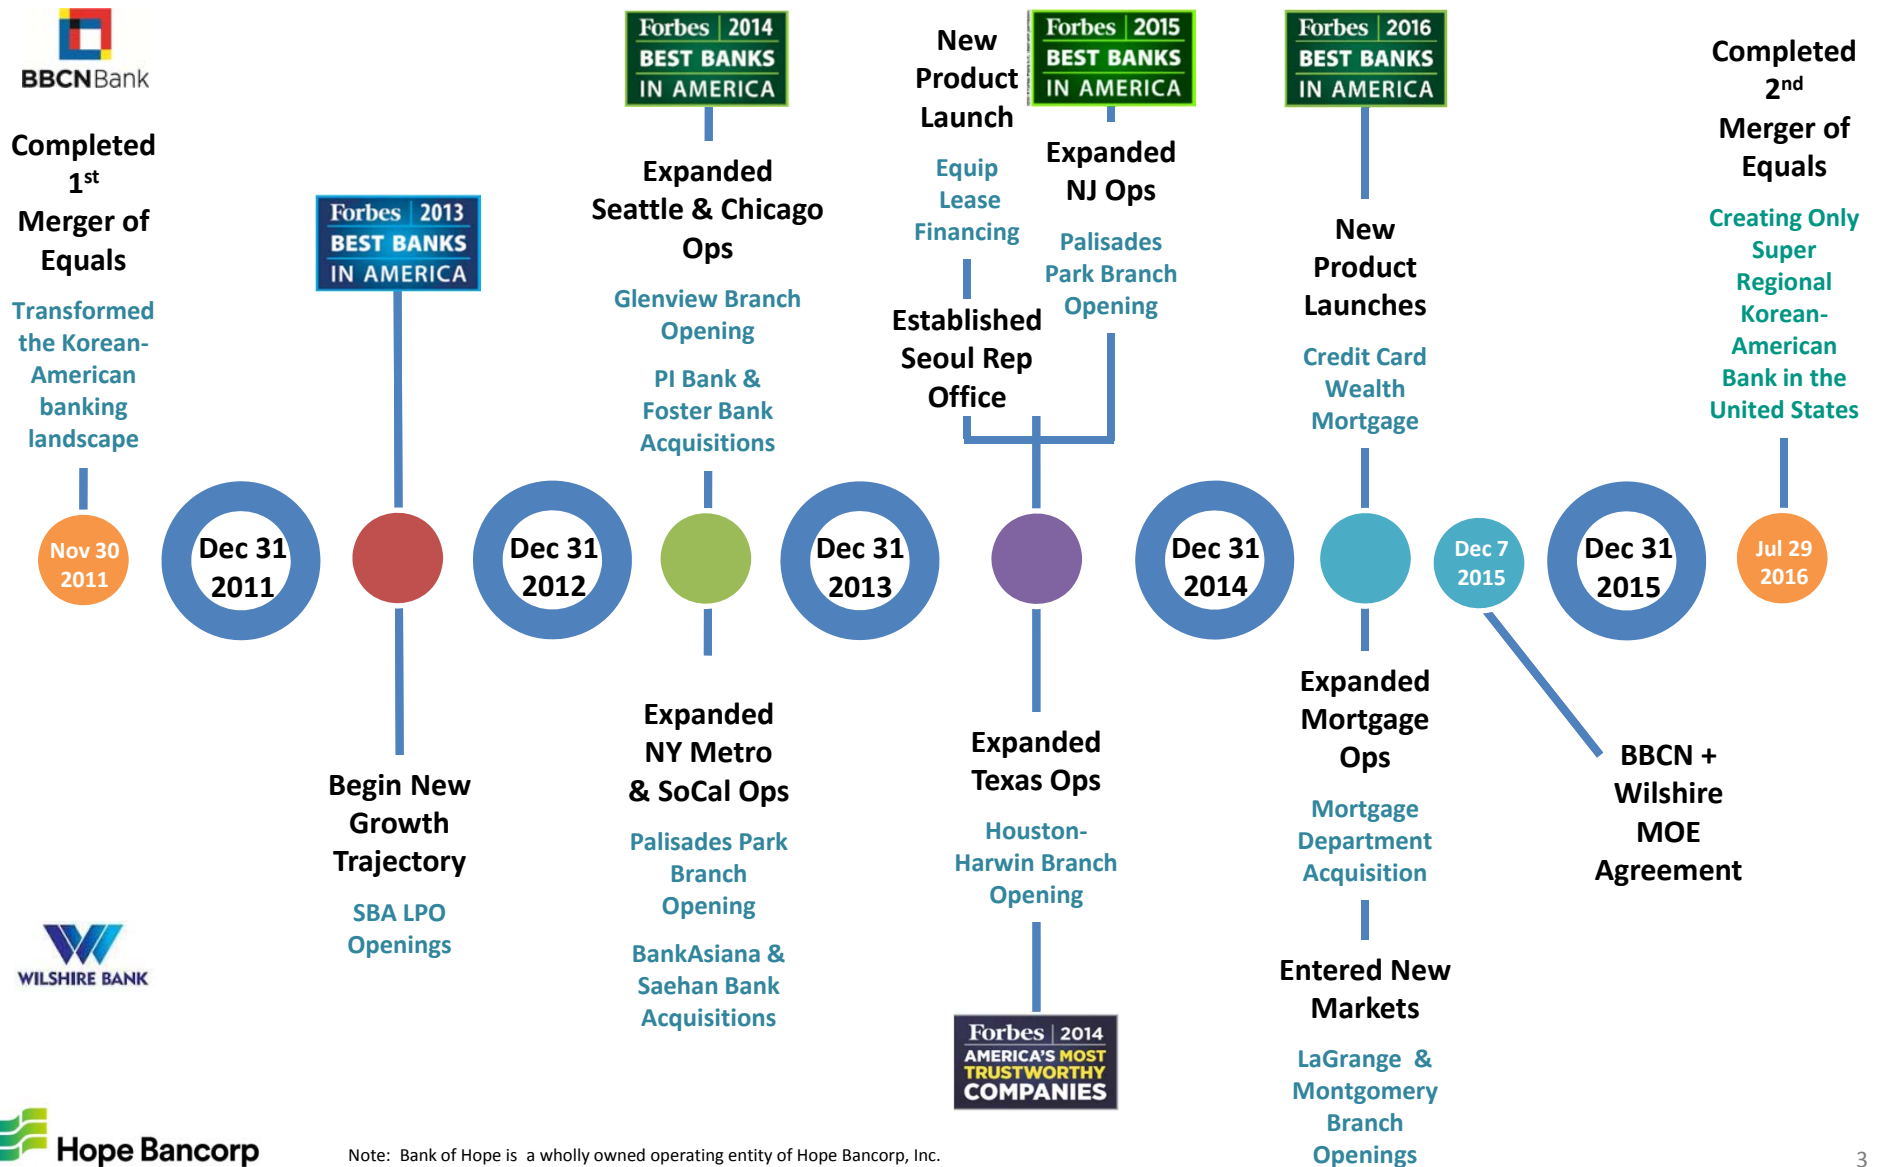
BBCNBank

Completed 1$^{st}$ Merger of Equals

Transformed the Korean-American banking landscape

Nov 30 2011

Dec 31 2011

Forbes | 2013 BEST BANKS IN AMERICA

Begin New Growth Trajectory

SBA LPO Openings

Dec 31 2012

Forbes | 2014 BEST BANKS IN AMERICA

Expanded Seattle & Chicago Ops

Glenview Branch Opening

PI Bank & Foster Bank Acquisitions

Expanded NY Metro & SoCal Ops

Palisades Park Branch Opening

BankAsiana & Saehan Bank Acquisitions

Dec 31 2013

New Product Launch

Equip Lease Financing

Established Seoul Rep Office

Forbes | 2015 BEST BANKS IN AMERICA

Expanded NJ Ops

Palisades Park Branch Opening

Expanded Texas Ops

Houston-Harwin Branch Opening

Forbes | 2014 AMERICA'S MOST TRUSTWORTHY COMPANIES

Dec 31 2014

Forbes | 2016 BEST BANKS IN AMERICA

New Product Launches

Credit Card Wealth Mortgage

Expanded Mortgage Ops

Mortgage Department Acquisition

Entered New Markets

LaGrange & Montgomery Branch Openings

Dec 7 2015

BBCN + Wilshire MOE Agreement

Dec 31 2015

Completed 2$^{nd}$ Merger of Equals

Creating Only Super Regional Korean-American Bank in the United States

Jul 29 2016

WILSHIRE BANK

Hope Bancorp

Note: Bank of Hope is a wholly owned operating entity of Hope Bancorp, Inc.

3